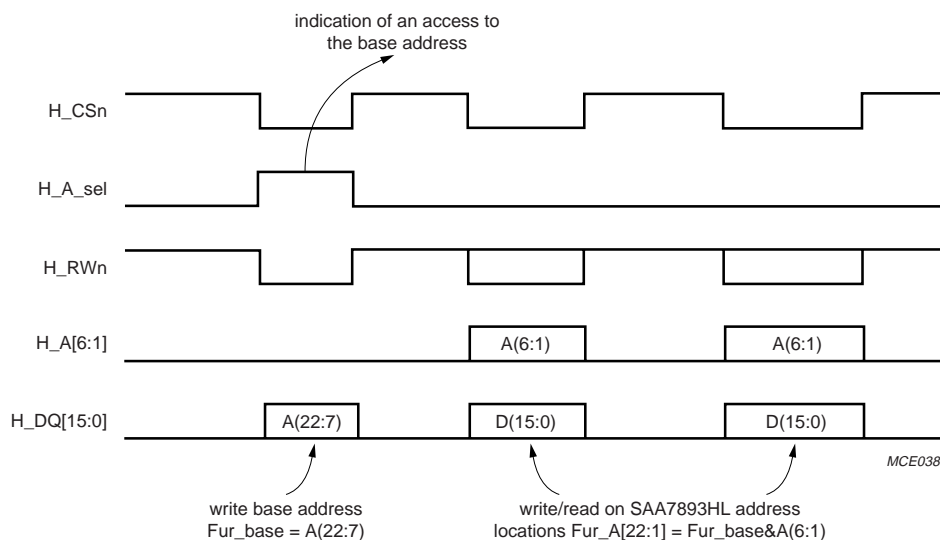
indication of an access to the base address

H_CSn

H_A_sel

H_RWn

H_A[6:1]

A(6:1)

A(6:1)

H_DQ[15:0]

A(22:7)

D(15:0)

D(15:0)

MCE038

write base address
Fur_base = A(22:7)

write/read on SAA7893HL address
locations Fur_A[22:1] = Fur_base&A(6:1)